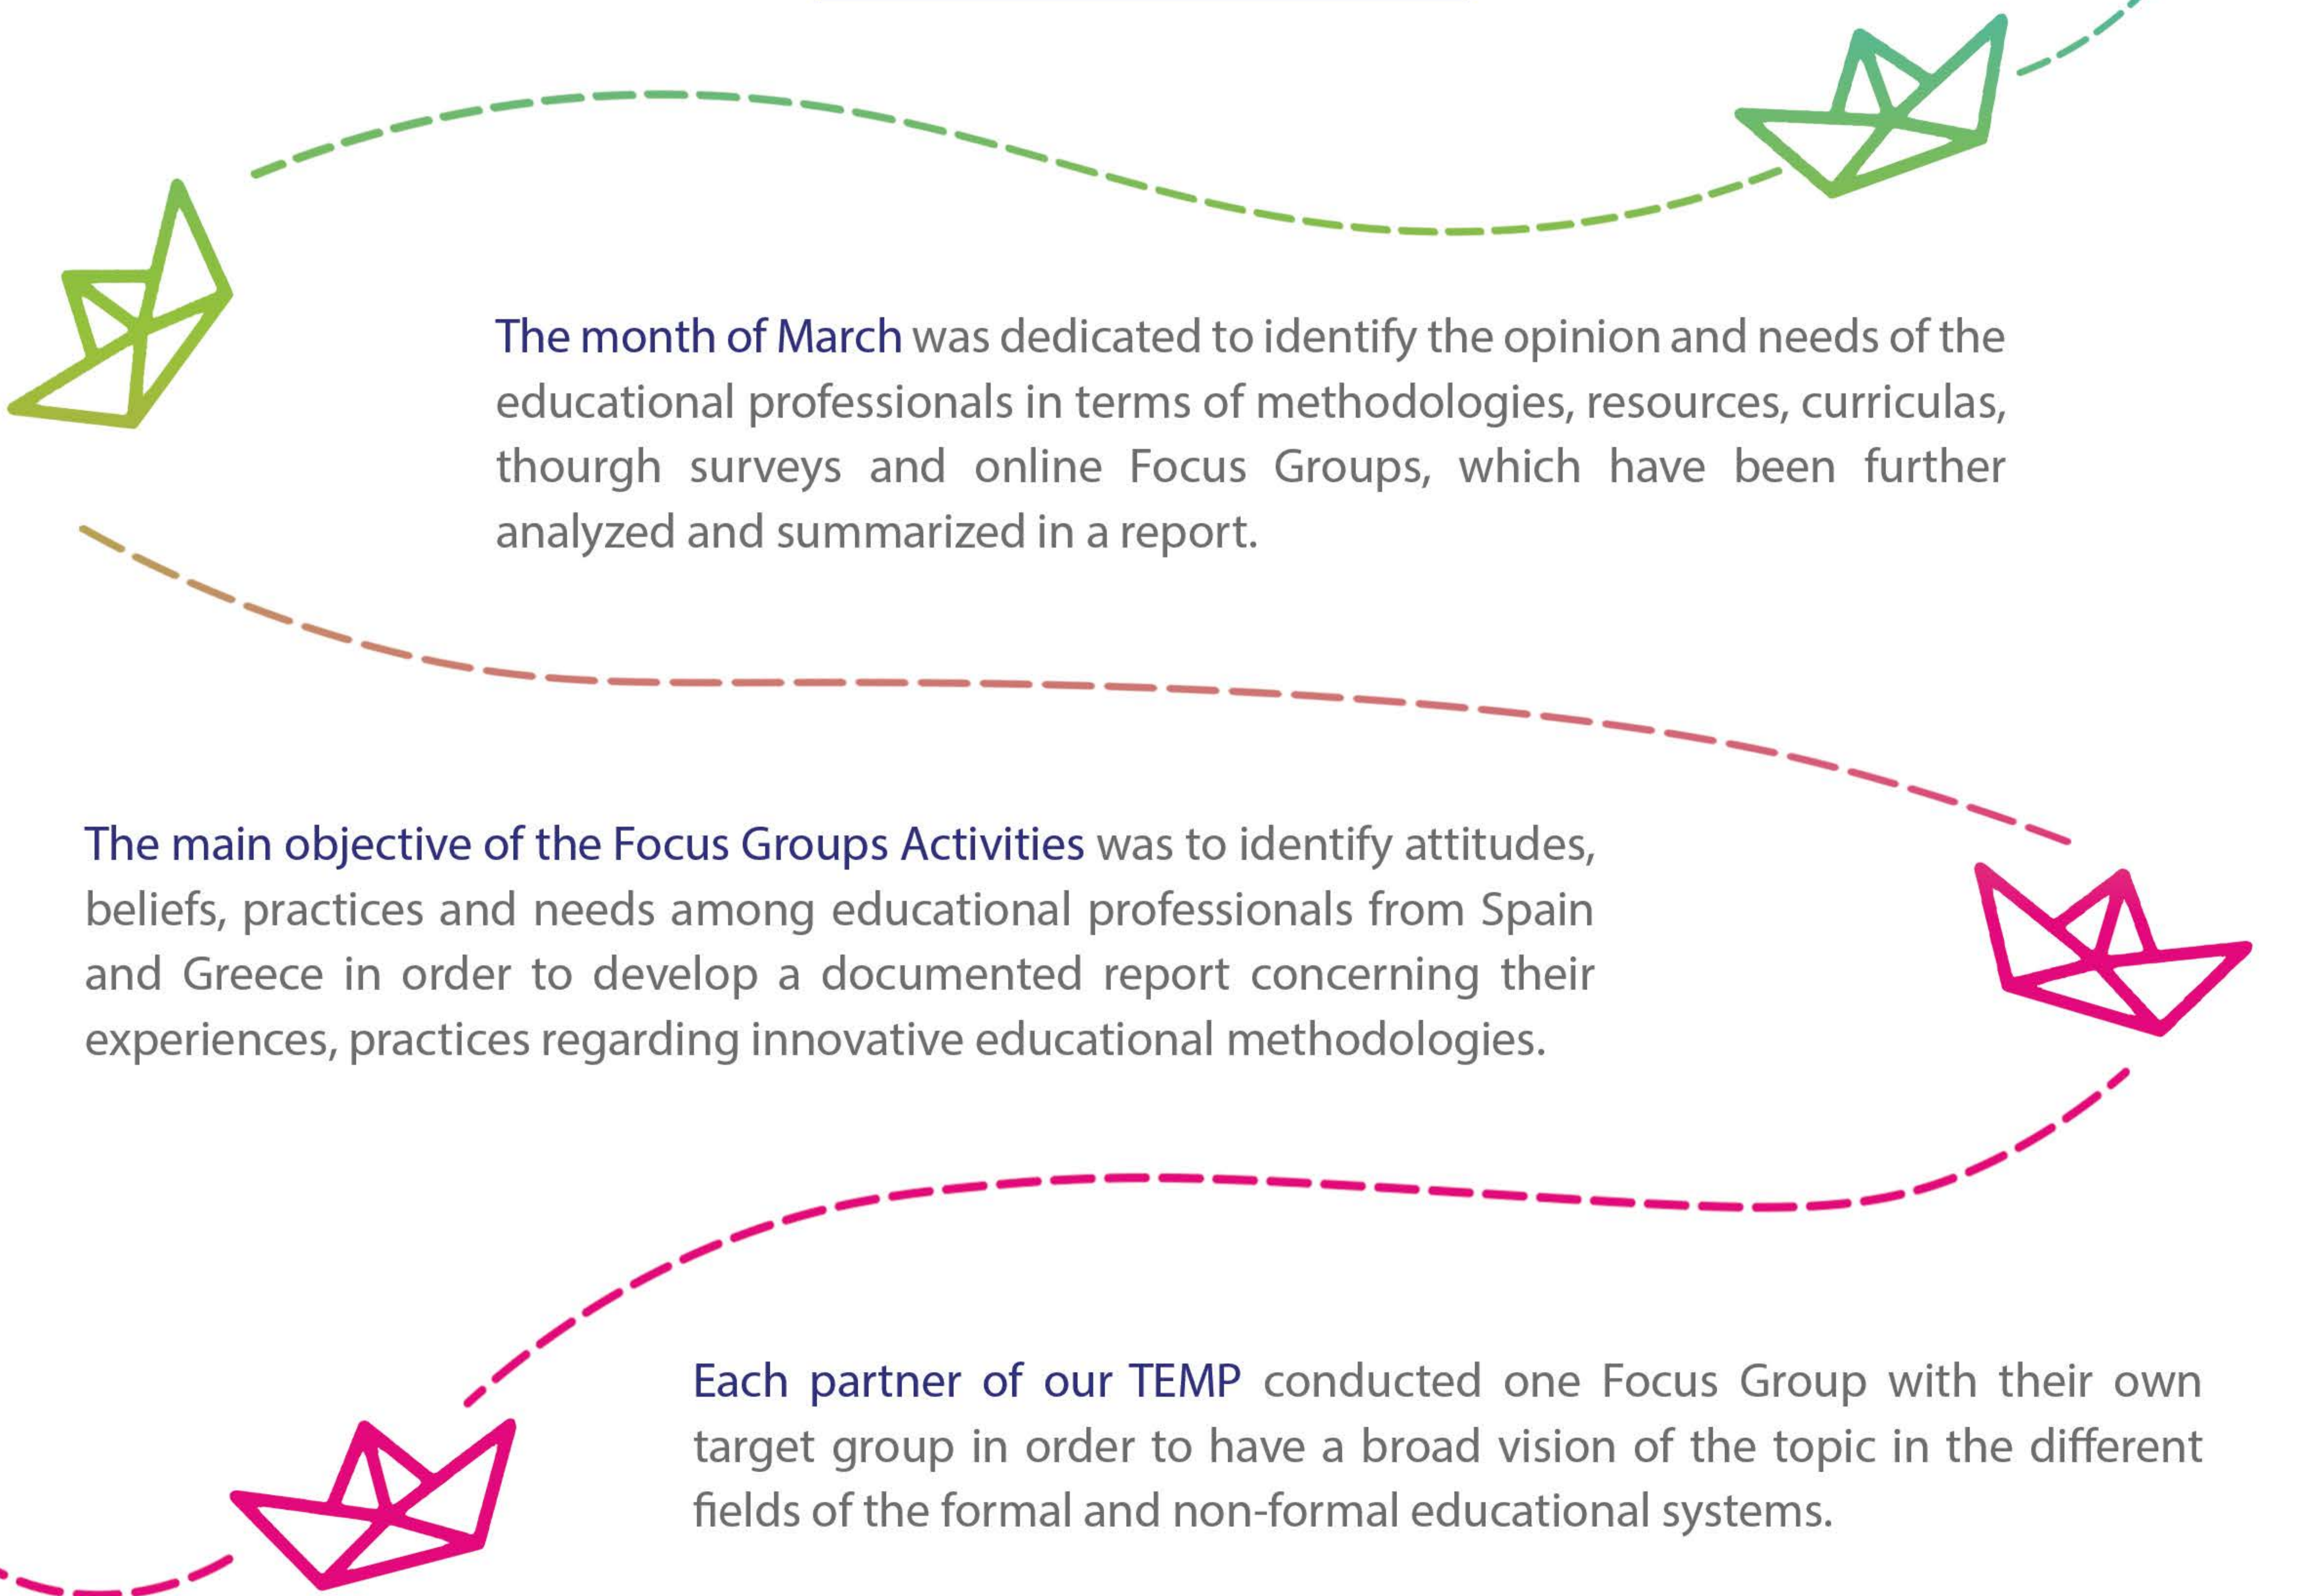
The month of March was dedicated to identify the opinion and needs of the educational professionals in terms of methodologies, resources, curriculas, thourgh surveys and online Focus Groups, which have been further analyzed and summarized in a report.

The main objective of the Focus Groups Activities was to identify attitudes, beliefs, practices and needs among educational professionals from Spain and Greece in order to develop a documented report concerning their experiences, practices regarding innovative educational methodologies.

Each partner of our TEMP conducted one Focus Group with their own target group in order to have a broad vision of the topic in the different fields of the formal and non-formal educational systems.